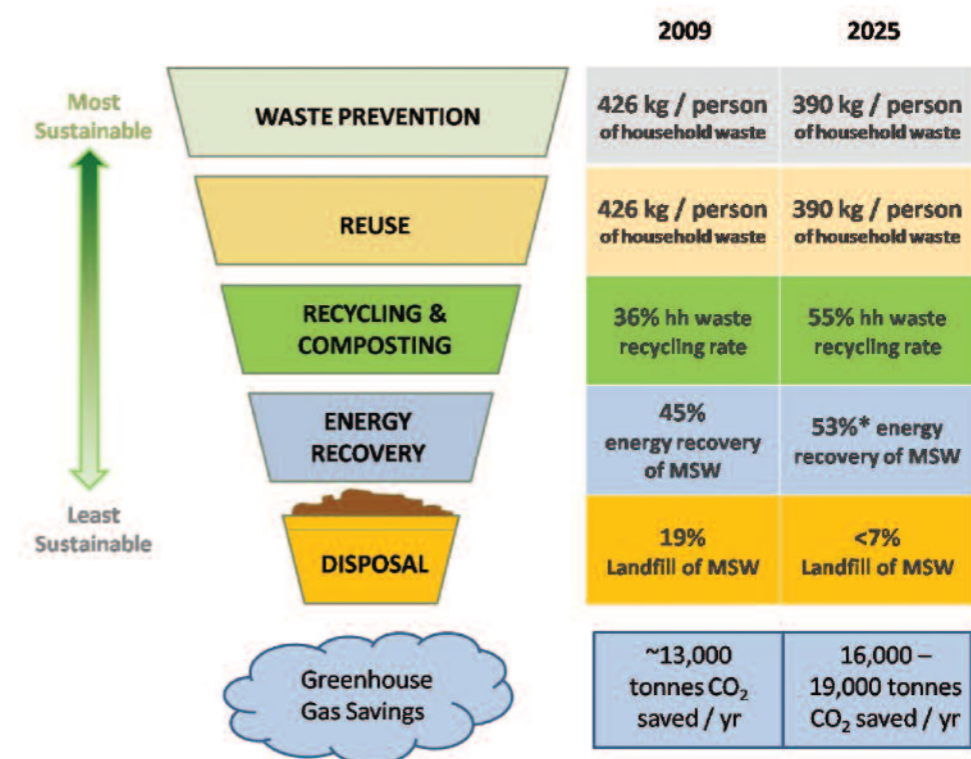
Most Sustainable

Least Sustainable

WASTE PREVENTION

REUSE

RECYCLING & COMPOSTING

ENERGY RECOVERY

DISPOSAL

Greenhouse Gas Savings

| 2009 | 2025 |
|---|---|
| 426 kg / person of household waste | 390 kg / person of household waste |
| 426 kg / person of household waste | 390 kg / person of household waste |
| 36% hh waste recycling rate | 55% hh waste recycling rate |
| 45% energy recovery of MSW | 53%* energy recovery of MSW |
| 19% Landfill of MSW | <7% Landfill of MSW |
| ~13,000 tonnes $CO_2$ saved / yr | 16,000 – 19,000 tonnes $CO_2$ saved / yr |